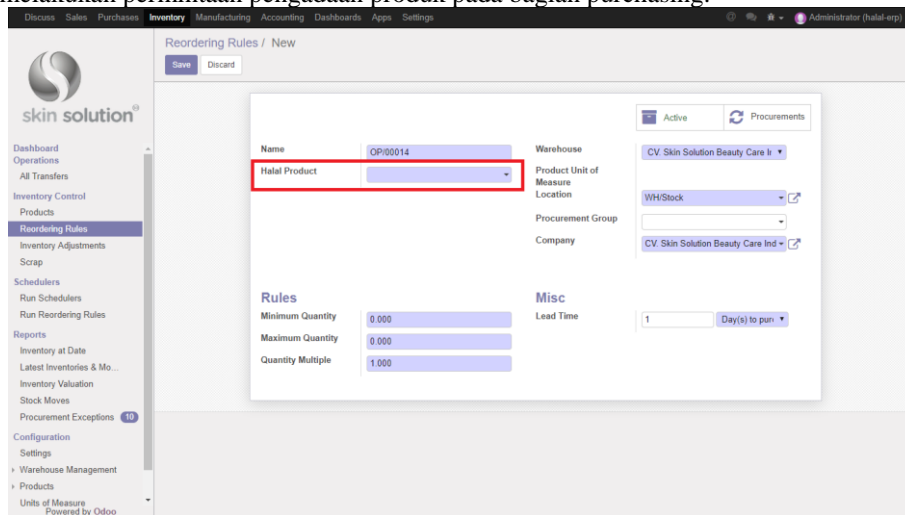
melakukan permintaan pengadaan produk pada bagian purchasing.

Discuss Sales Purchases Inventory Manufacturing Accounting Dashboards Apps Settings

Administrator (halal-erp)

skin solution

Dashboard
Operations
All Transfers
Inventory Control
Products
Reordering Rules
Inventory Adjustments
Scrap
Schedulers
Run Schedulers
Run Reordering Rules
Reports
Inventory at Date
Latest Inventories & Mo...
Inventory Valuation
Stock Moves
Procurement Exceptions 10
Configuration
Settings
Warehouse Management
Products
Units of Measure
Powered by Odoo

Reordering Rules / New

Save Discard

Active Procurements

| Name | OP/00014 |
|---|---|
| Halal Product | |

| Warehouse | CV. Skin Solution Beauty Care In |
|---|---|
| Product Unit of Measure | |
| Location | WH/Stock |
| Procurement Group | |
| Company | CV. Skin Solution Beauty Care Ind |

Rules

| Minimum Quantity | 0.000 |
|---|---|
| Maximum Quantity | 0.000 |
| Quantity Multiple | 1.000 |

Misc

Lead Time 1 Day(s) to pur